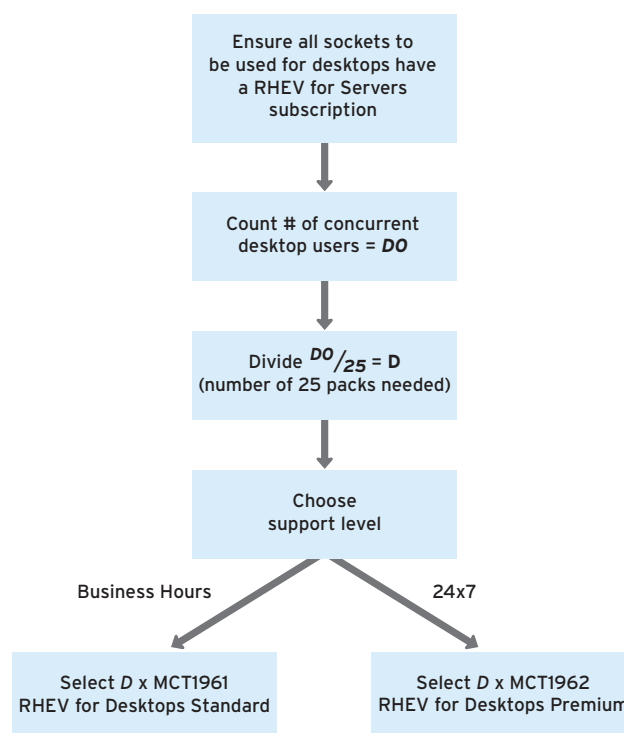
Ensure all sockets to be used for desktops have a RHEV for Servers subscription

Count # of concurrent desktop users = ***DO***

Divide $^{DO}/_{25}$ = **D** (number of 25 packs needed)

Choose support level

Business Hours

24x7

Select *D* x MCT1961 RHEV for Desktops Standard

Select *D* x MCT1962 RHEV for Desktops Premium